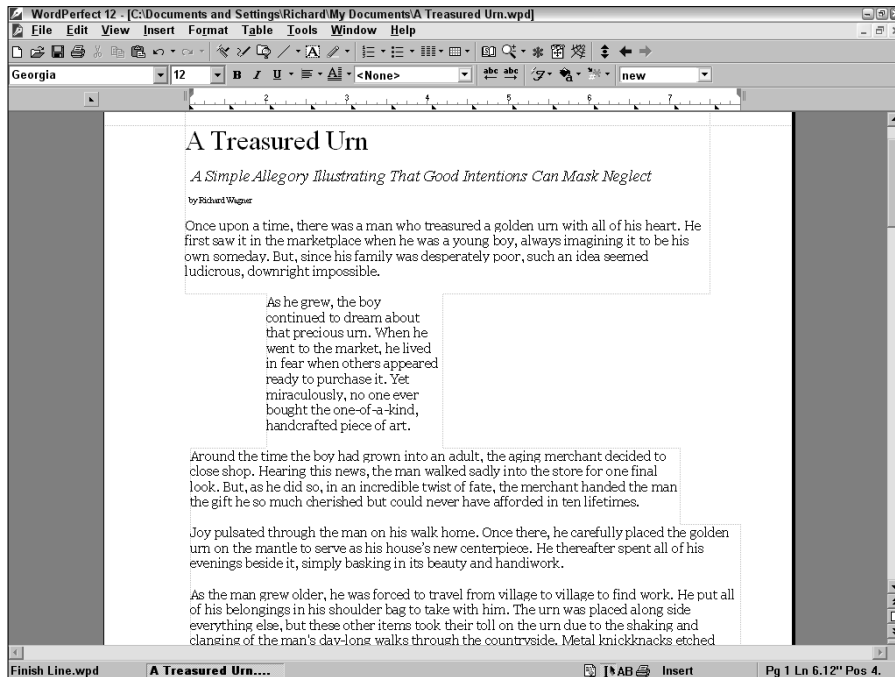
WordPerfect 12 - [C:\Documents and Settings\Richard\My Documents\A Treasured Urn.wpd]

File Edit View Insert Format Table Tools Window Help

Georgia 12 <None> new

A Treasured Urn

A Simple Allegory Illustrating That Good Intentions Can Mask Neglect

by Richard Wagner

Once upon a time, there was a man who treasured a golden urn with all of his heart. He first saw it in the marketplace when he was a young boy, always imagining it to be his own someday. But, since his family was desperately poor, such an idea seemed ludicrous, downright impossible.

As he grew, the boy continued to dream about that precious urn. When he went to the market, he lived in fear when others appeared ready to purchase it. Yet miraculously, no one ever bought the one-of-a-kind, handcrafted piece of art.

Around the time the boy had grown into an adult, the aging merchant decided to close shop. Hearing this news, the man walked sadly into the store for one final look. But, as he did so, in an incredible twist of fate, the merchant handed the man the gift he so much cherished but could never have afforded in ten lifetimes.

Joy pulsated through the man on his walk home. Once there, he carefully placed the golden urn on the mantle to serve as his house's new centerpiece. He thereafter spent all of his evenings beside it, simply basking in its beauty and handiwork.

As the man grew older, he was forced to travel from village to village to find work. He put all of his belongings in his shoulder bag to take with him. The urn was placed along side everything else, but these other items took their toll on the urn due to the shaking and clanging of the man's day-long walks through the countryside. Metal knickknacks etched

Finish Line.wpd A Treasured Urn.... Insert Pg 1 Ln 6.12" Pos 4.